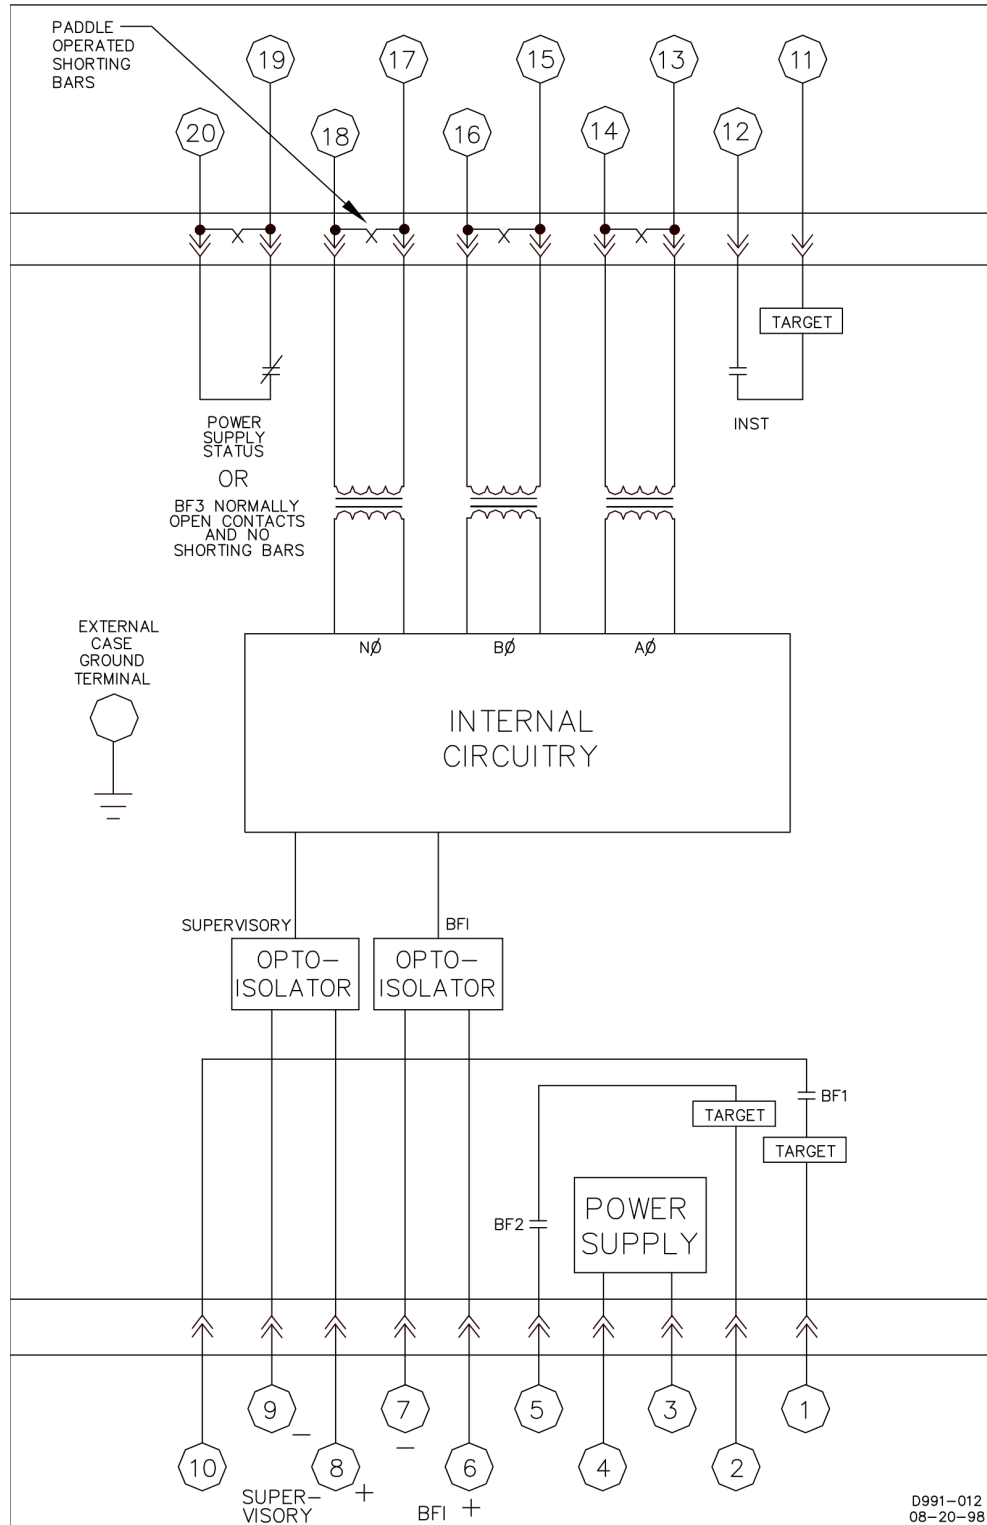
PADDLE OPERATED SHORTING BARS

19 17 15 13 11

20 18 16 14 12

TARGET

POWER SUPPLY STATUS

OR

BF3 NORMALLY OPEN CONTACTS AND NO SHORTING BARS

INST

EXTERNAL CASE GROUND TERMINAL

NØ BØ AØ

INTERNAL CIRCUITRY

SUPERVISORY

BFI

OPTO-ISOLATOR

OPTO-ISOLATOR

BF1

TARGET

TARGET

BF2

POWER SUPPLY

9 − 7 − 5 3 1

10 8 + 6 4 2

SUPER-VISORY

BFI +

D991-012
08-20-98